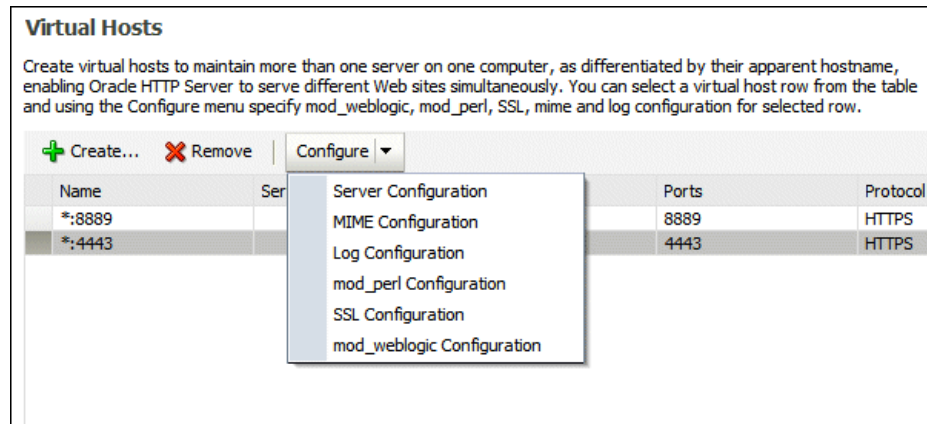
Virtual Hosts

Create virtual hosts to maintain more than one server on one computer, as differentiated by their apparent hostname, enabling Oracle HTTP Server to serve different Web sites simultaneously. You can select a virtual host row from the table and using the Configure menu specify mod_weblogic, mod_perl, SSL, mime and log configuration for selected row.

Create... Remove Configure

| Name | Ser | Ports | Protocol |
|---|---|---|---|
| *:8889 | | 8889 | HTTPS |
| *:4443 | | 4443 | HTTPS |

Server Configuration
MIME Configuration
Log Configuration
mod_perl Configuration
SSL Configuration
mod_weblogic Configuration